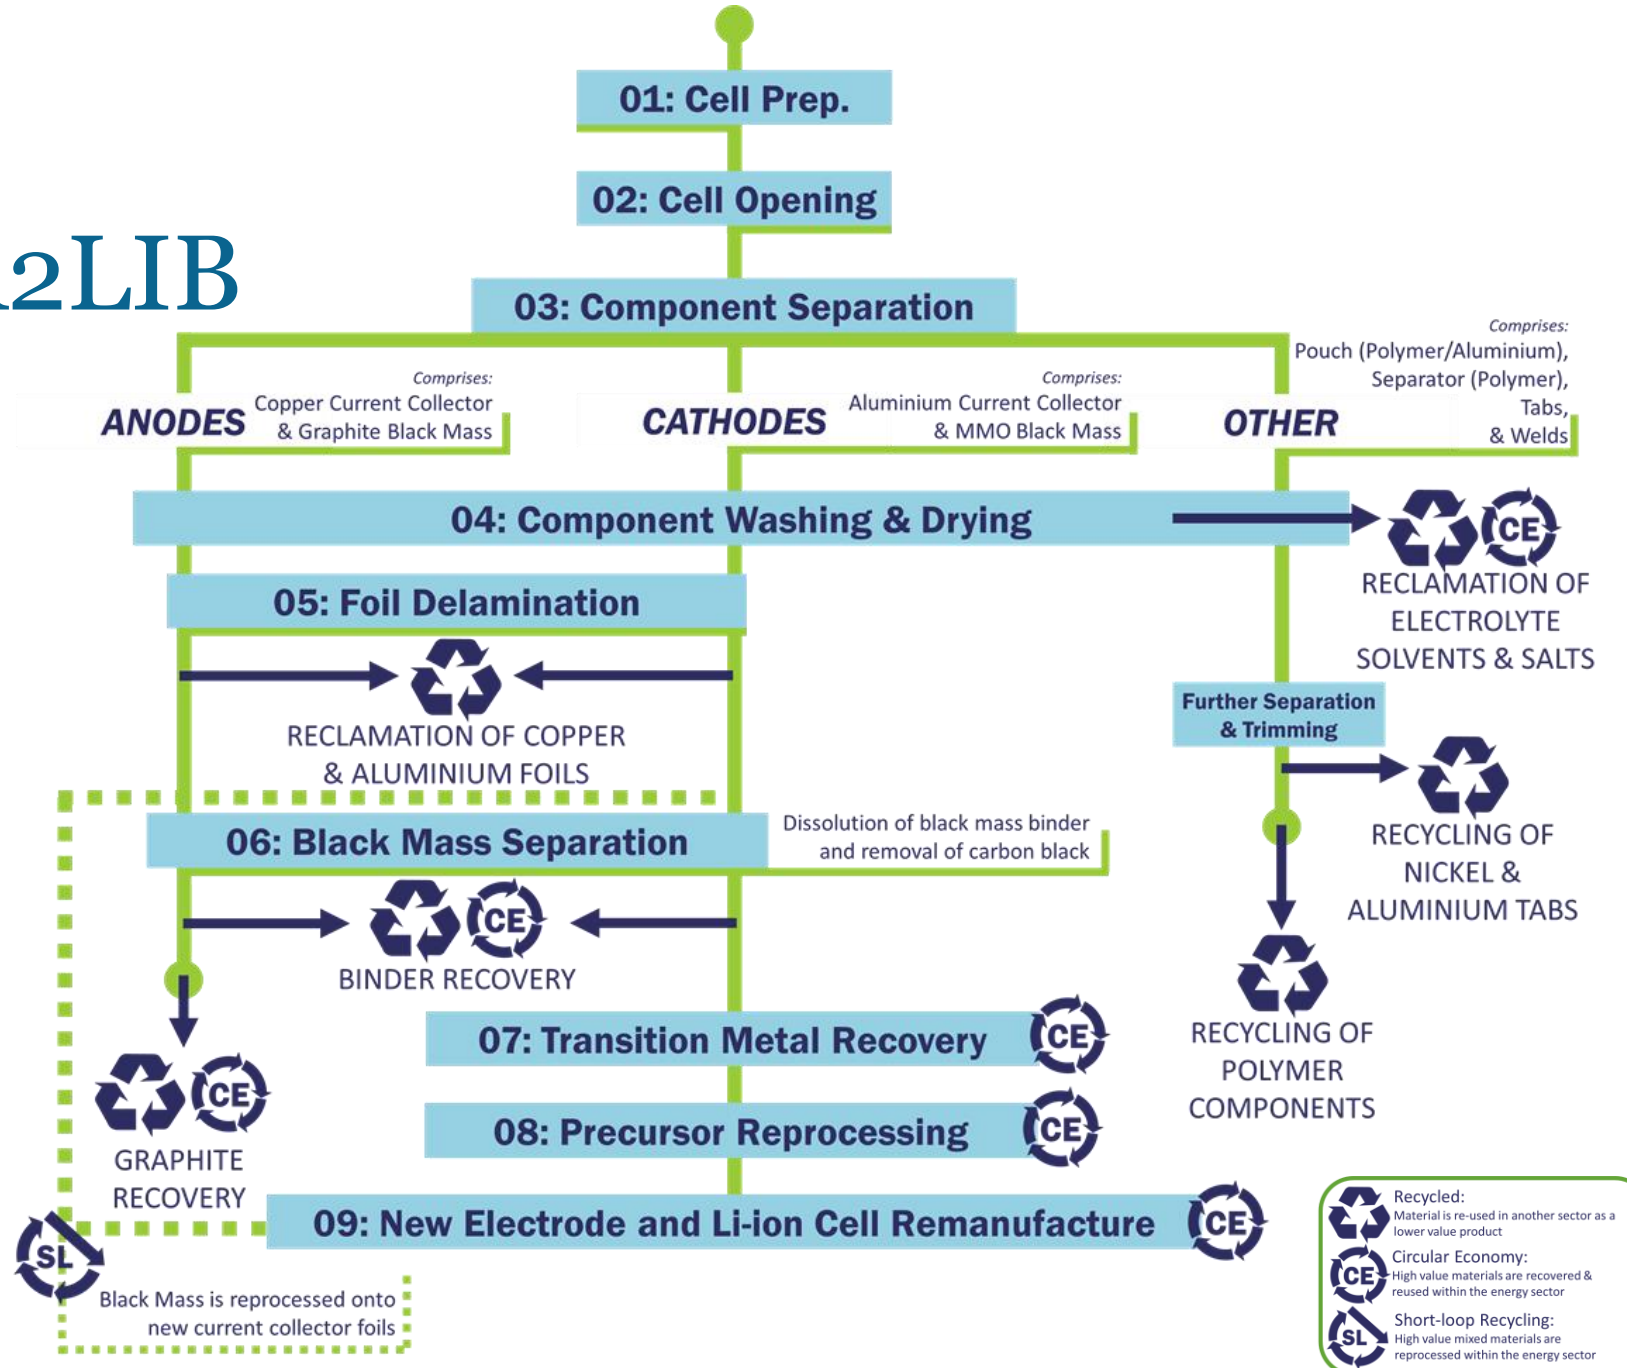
2LIB

01: Cell Prep.

02: Cell Opening

03: Component Separation

ANODES

Comprises:
Copper Current Collector & Graphite Black Mass

CATHODES

Comprises:
Aluminium Current Collector & MMO Black Mass

OTHER

Comprises:
Pouch (Polymer/Aluminium), Separator (Polymer), Tabs, & Welds

04: Component Washing & Drying

CE

RECLAMATION OF ELECTROLYTE SOLVENTS & SALTS

05: Foil Delamination

RECLAMATION OF COPPER & ALUMINIUM FOILS

Further Separation & Trimming

RECYCLING OF NICKEL & ALUMINIUM TABS

06: Black Mass Separation

Dissolution of black mass binder and removal of carbon black

CE

BINDER RECOVERY

RECYCLING OF POLYMER COMPONENTS

CE

GRAPHITE RECOVERY

07: Transition Metal Recovery

CE

08: Precursor Reprocessing

CE

SL

09: New Electrode and Li-ion Cell Remanufacture

CE

Black Mass is reprocessed onto new current collector foils

Recycled:
Material is re-used in another sector as a lower value product

CE
Circular Economy:
High value materials are recovered & reused within the energy sector

SL
Short-loop Recycling:
High value mixed materials are reprocessed within the energy sector